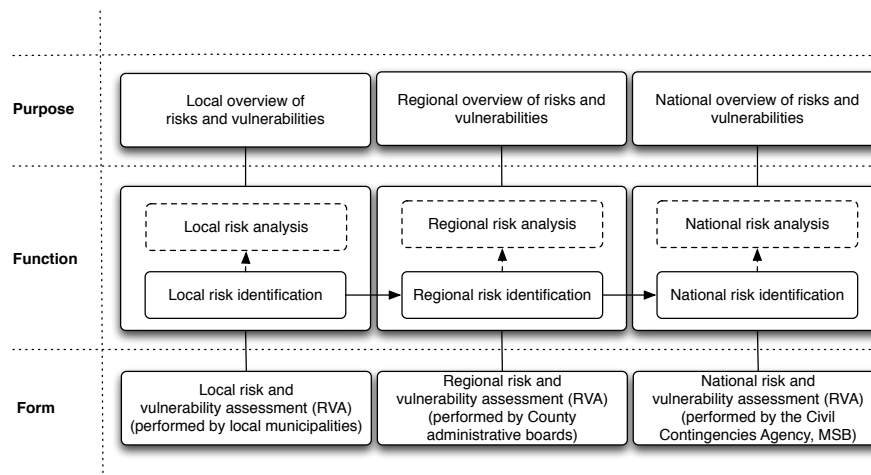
Purpose

Local overview of risks and vulnerabilities

Regional overview of risks and vulnerabilities

National overview of risks and vulnerabilities

Function

Local risk analysis

Local risk identification

Regional risk analysis

Regional risk identification

National risk analysis

National risk identification

Form

Local risk and vulnerability assessment (RVA) (performed by local municipalities)

Regional risk and vulnerability assessment (RVA) (performed by County administrative boards)

National risk and vulnerability assessment (RVA) (performed by the Civil Contingencies Agency, MSB)